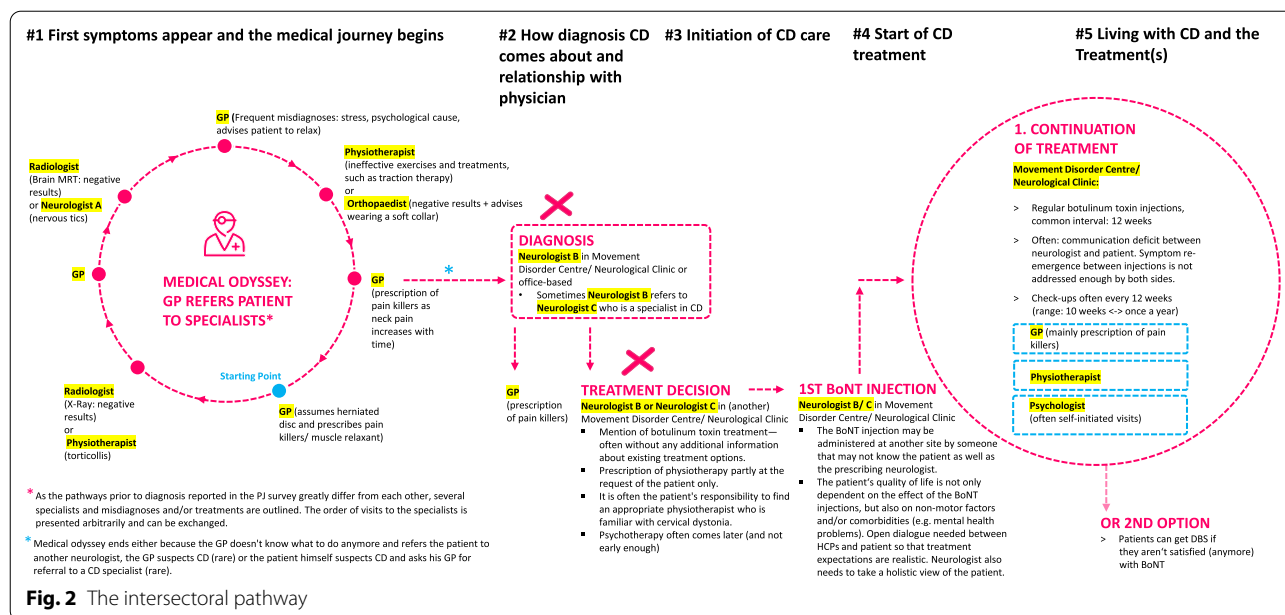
#1 First symptoms appear and the medical journey begins

#2 How diagnosis CD comes about and relationship with physician

#3 Initiation of CD care

#4 Start of CD treatment

#5 Living with CD and the Treatment(s)

GP (Frequent misdiagnoses: stress, psychological cause, advises patient to relax)

Physiotherapist (ineffective exercises and treatments, such as traction therapy) or Orthopaedist (negative results + advises wearing a soft collar)

Radiologist (Brain MRT: negative results) or Neurologist A (nervous tics)

GP

MEDICAL ODYSSEY: GP REFERS PATIENT TO SPECIALISTS*

GP (prescription of pain killers as neck pain increases with time)

Starting Point

GP (assumes herniated disc and prescribes pain killers/ muscle relaxant)

Radiologist (X-Ray: negative results) or Physiotherapist (torticollis)

*

DIAGNOSIS
Neurologist B in Movement Disorder Centre/ Neurological Clinic or office-based
• Sometimes Neurologist B refers to Neurologist C who is a specialist in CD

GP (prescription of pain killers)

TREATMENT DECISION
Neurologist B or Neurologist C in (another) Movement Disorder Centre/ Neurological Clinic
▪ Mention of botulinum toxin treatment—often without any additional information about existing treatment options.
▪ Prescription of physiotherapy partly at the request of the patient only.
▪ It is often the patient's responsibility to find an appropriate physiotherapist who is familiar with cervical dystonia.
▪ Psychotherapy often comes later (and not early enough)

1ST BoNT INJECTION
Neurologist B/ C in Movement Disorder Centre/ Neurological Clinic
▪ The BoNT injection may be administered at another site by someone that may not know the patient as well as the prescribing neurologist.
▪ The patient's quality of life is not only dependent on the effect of the BoNT injections, but also on non-motor factors and/or comorbidities (e.g. mental health problems). Open dialogue needed between HCPs and patient so that treatment expectations are realistic. Neurologist also needs to take a holistic view of the patient.

1. CONTINUATION OF TREATMENT
Movement Disorder Centre/ Neurological Clinic:
> Regular botulinum toxin injections, common interval: 12 weeks
> Often: communication deficit between neurologist and patient. Symptom re-emergence between injections is not addressed enough by both sides.
> Check-ups often every 12 weeks (range: 10 weeks <-> once a year)

GP (mainly prescription of pain killers)

Physiotherapist

Psychologist (often self-initiated visits)

OR 2ND OPTION
> Patients can get DBS if they aren't satisfied (anymore) with BoNT

* As the pathways prior to diagnosis reported in the PJ survey greatly differ from each other, several specialists and misdiagnoses and/or treatments are outlined. The order of visits to the specialists is presented arbitrarily and can be exchanged.

* Medical odyssey ends either because the GP doesn't know what to do anymore and refers the patient to another neurologist, the GP suspects CD (rare) or the patient himself suspects CD and asks his GP for referral to a CD specialist (rare).

Fig. 2 The intersectoral pathway